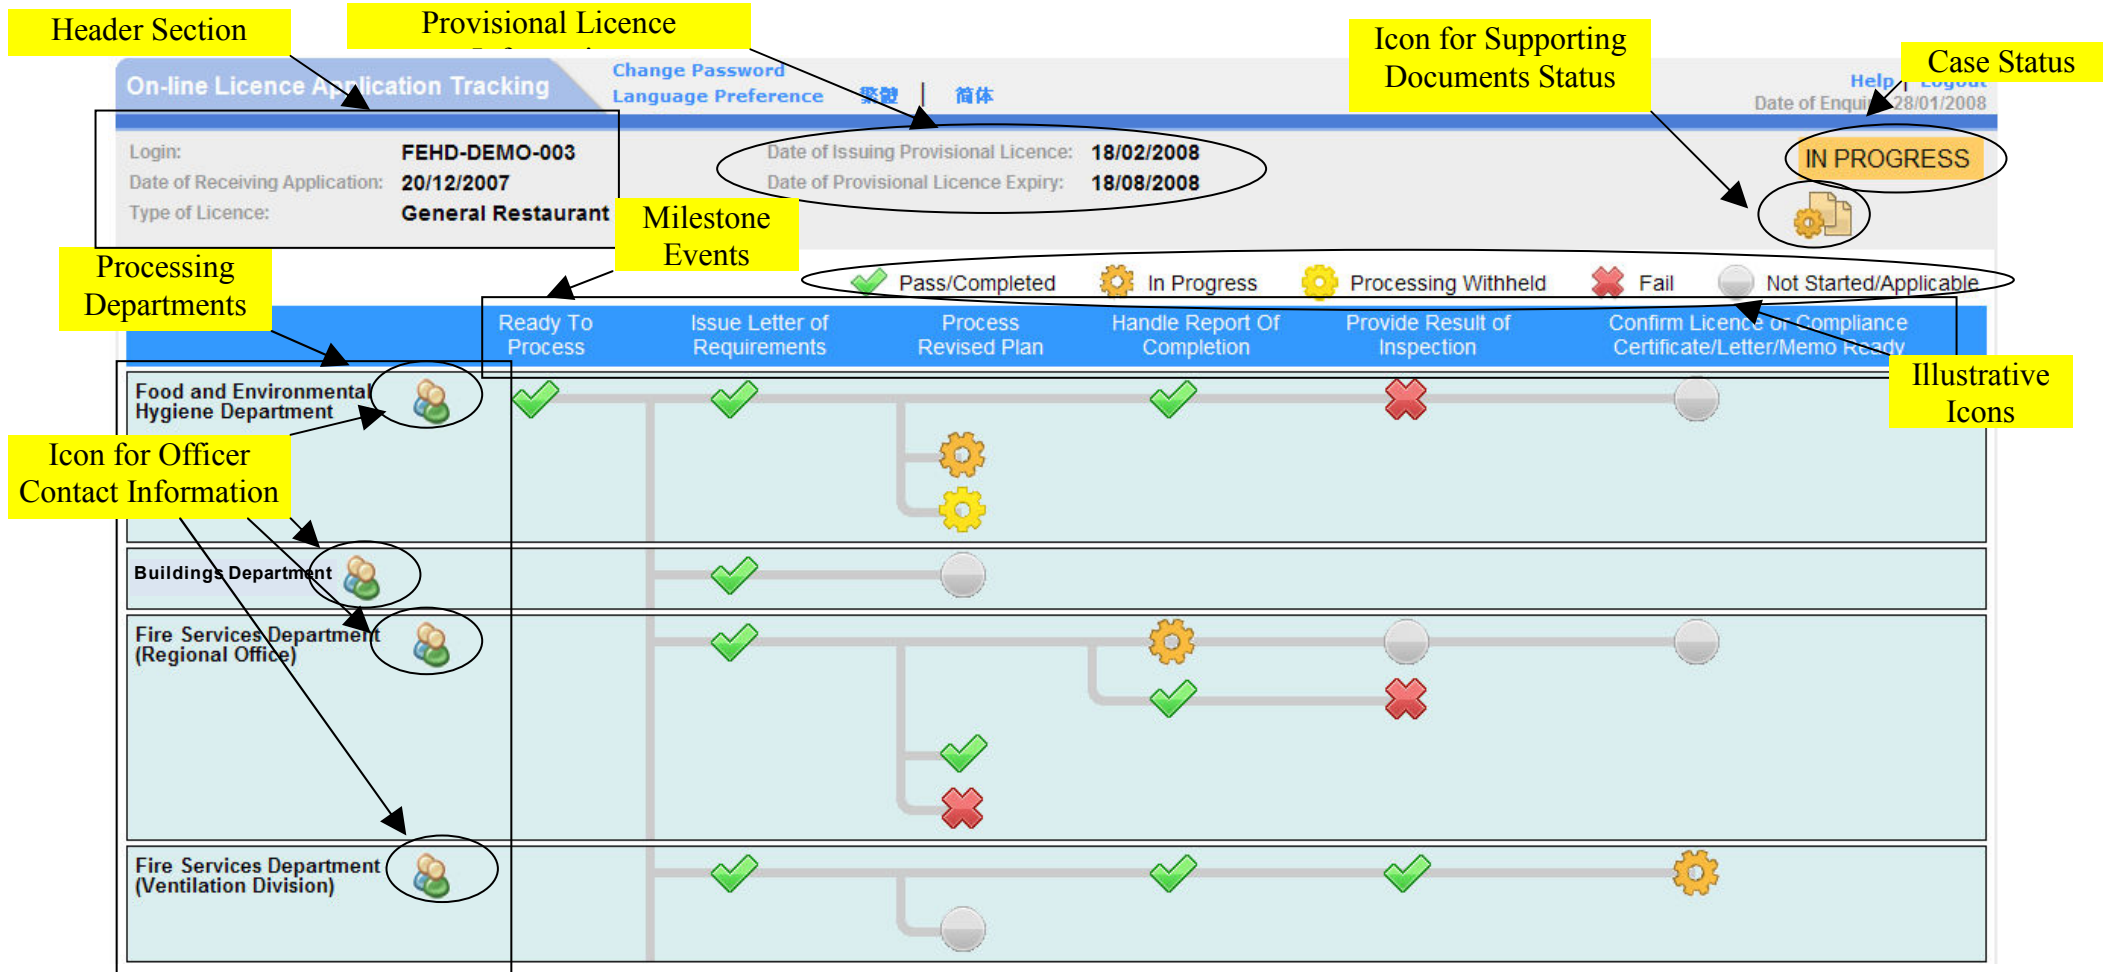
Header Section

Provisional Licence

Icon for Supporting Documents Status

Case Status

On-line Licence Application Tracking

Change Password
Language Preference

繁體 | 简体

Help | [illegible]
Date of Enquiry: 28/01/2008

Login: FEHD-DEMO-003
Date of Receiving Application: 20/12/2007
Type of Licence: General Restaurant

Date of Issuing Provisional Licence: 18/02/2008
Date of Provisional Licence Expiry: 18/08/2008

IN PROGRESS

Milestone Events

Processing Departments

Pass/Completed   In Progress   Processing Withheld   Fail   Not Started/Applicable

| Ready To Process | Issue Letter of Requirements | Process Revised Plan | Handle Report Of Completion | Provide Result of Inspection | Confirm Licence or Compliance Certificate/Letter/Memo Ready |
|---|---|---|---|---|---|

Illustrative Icons

Food and Environmental Hygiene Department

Icon for Officer Contact Information

Buildings Department

Fire Services Department (Regional Office)

Fire Services Department (Ventilation Division)